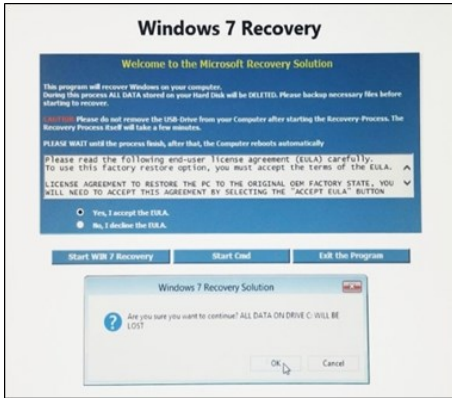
Windows 7 Recovery

Welcome to the Microsoft Recovery Solution

This program will recover Windows on your computer. During this process ALL DATA stored on your Hard Disk will be DELETED. Please backup necessary files before starting to recover.

CAUTION: Please do not remove the USB-Drive from your Computer after starting the Recovery-Process. The Recovery Process itself will take a few minutes.

PLEASE WAIT until the process finish, after that, the Computer reboots automatically

Please read the following end-user license agreement (EULA) carefully. To use this factory restore option, you must accept the terms of the EULA.

LICENSE AGREEMENT TO RESTORE THE PC TO THE ORIGINAL OEM FACTORY STATE, YOU WILL NEED TO ACCEPT THIS AGREEMENT BY SELECTING THE "ACCEPT EULA" BUTTON

Yes, I accept the EULA.

No, I decline the EULA.

Start WIN 7 Recovery

Start Cmd

Exit the Program

Windows 7 Recovery Solution

Are you sure you want to continue? ALL DATA ON DRIVE C: WILL BE LOST

OK

Cancel